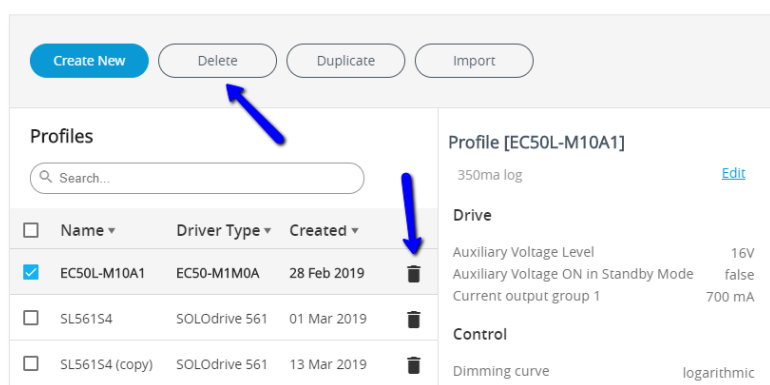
Create New
Delete
Duplicate
Import

Profiles

Search...

| | Name ▾ | Driver Type ▾ | Created ▾ | |
|---|---|---|---|---|
| ☑ | EC50L-M10A1 | EC50-M1M0A | 28 Feb 2019 | |
| ☐ | SL561S4 | SOLOdrive 561 | 01 Mar 2019 | |
| ☐ | SL561S4 (copy) | SOLOdrive 561 | 13 Mar 2019 | |

Profile [EC50L-M10A1]

350ma log
Edit

Drive

Auxiliary Voltage Level 16V
Auxiliary Voltage ON in Standby Mode false
Current output group 1 700 mA

Control

Dimming curve logarithmic